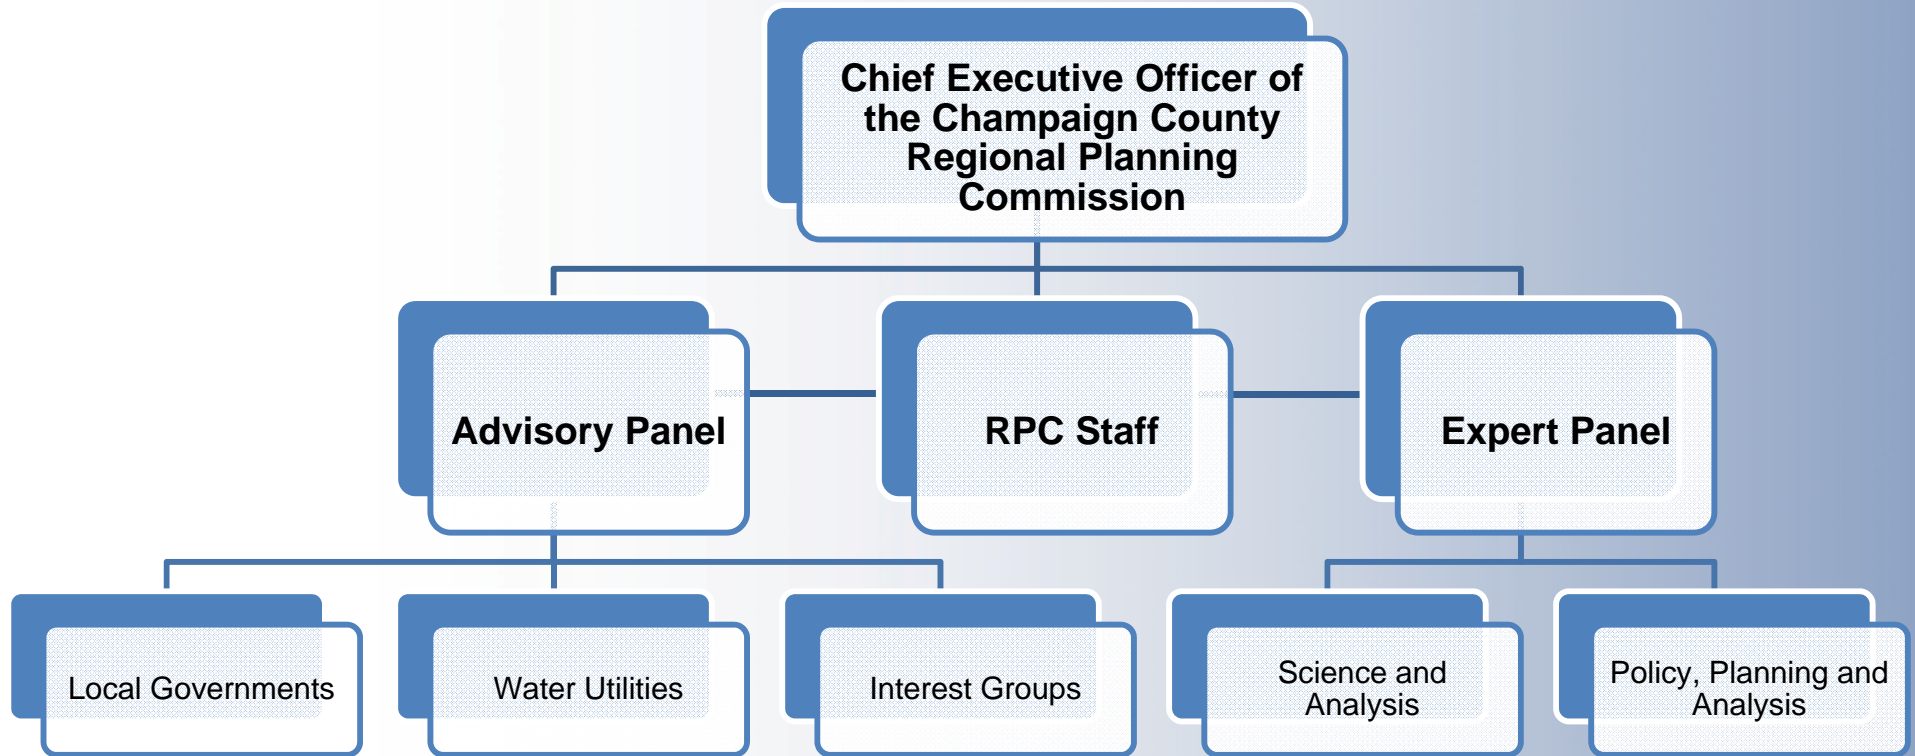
Chief Executive Officer of the Champaign County Regional Planning Commission

Advisory Panel

RPC Staff

Expert Panel

Local Governments

Water Utilities

Interest Groups

Science and Analysis

Policy, Planning and Analysis